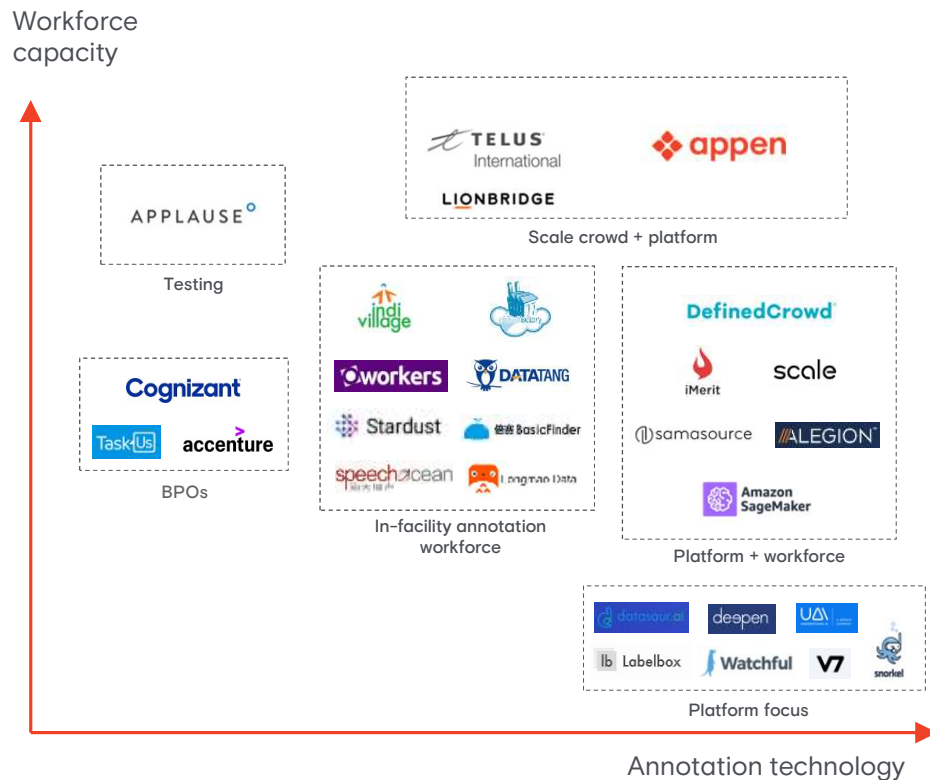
Workforce capacity

TELUS International

appen

LIONBRIDGE

Scale crowd + platform

APPLAUSE

Testing

indi village

cloudfactory

workers

DATATANG

Stardust

BasicFinder

speechocean

Longmao Data

In-facility annotation workforce

DefinedCrowd

iMerit

scale

samasource

ALEGION

Amazon SageMaker

Platform + workforce

Cognizant

TaskUs

accenture

BPOs

datasaur.ai

deepen

UAI

lb Labelbox

Watchful

V7

snorkel

Platform focus

Annotation technology